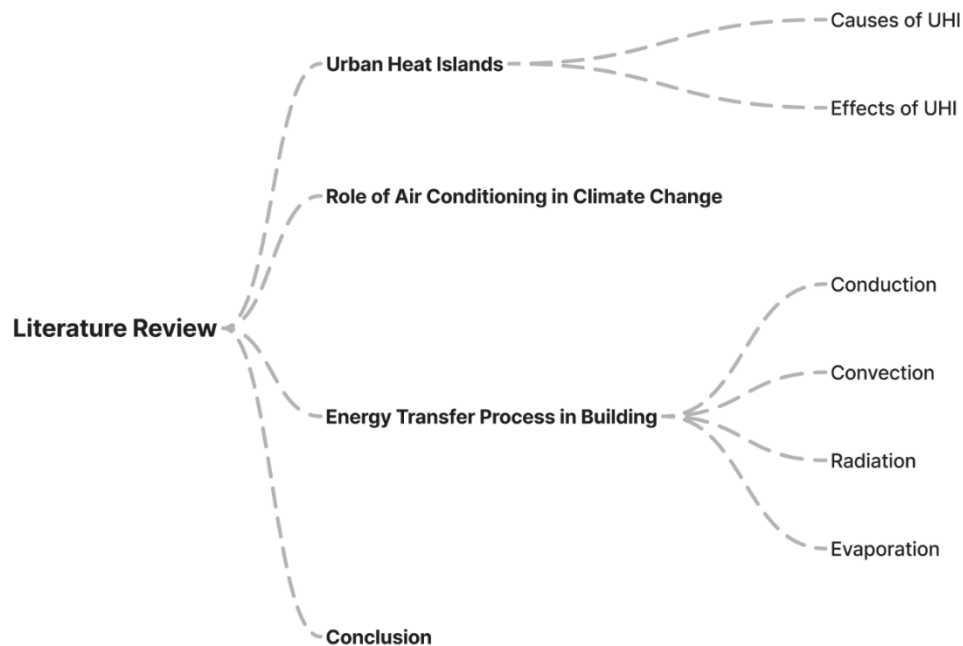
Literature Review

Urban Heat Islands

Causes of UHI

Effects of UHI

Role of Air Conditioning in Climate Change

Energy Transfer Process in Building

Conduction

Convection

Radiation

Evaporation

Conclusion